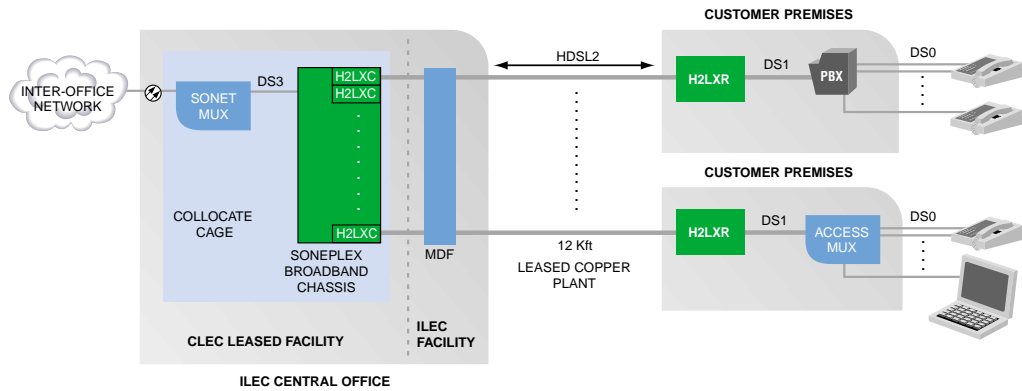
CUSTOMER PREMISES

INTER-OFFICE NETWORK

SONET MUX

DS3

H2LXC

H2LXC

HDSL2

H2LXR

DS1

PBX

DS0

COLLOCATE CAGE

H2LXC

SONEPLEX BROADBAND CHASSIS

MDF

CUSTOMER PREMISES

H2LXR

DS1

ACCESS MUX

DS0

12 Kft

LEASED COPPER PLANT

CLEC LEASED FACILITY

ILEC FACILITY

ILEC CENTRAL OFFICE